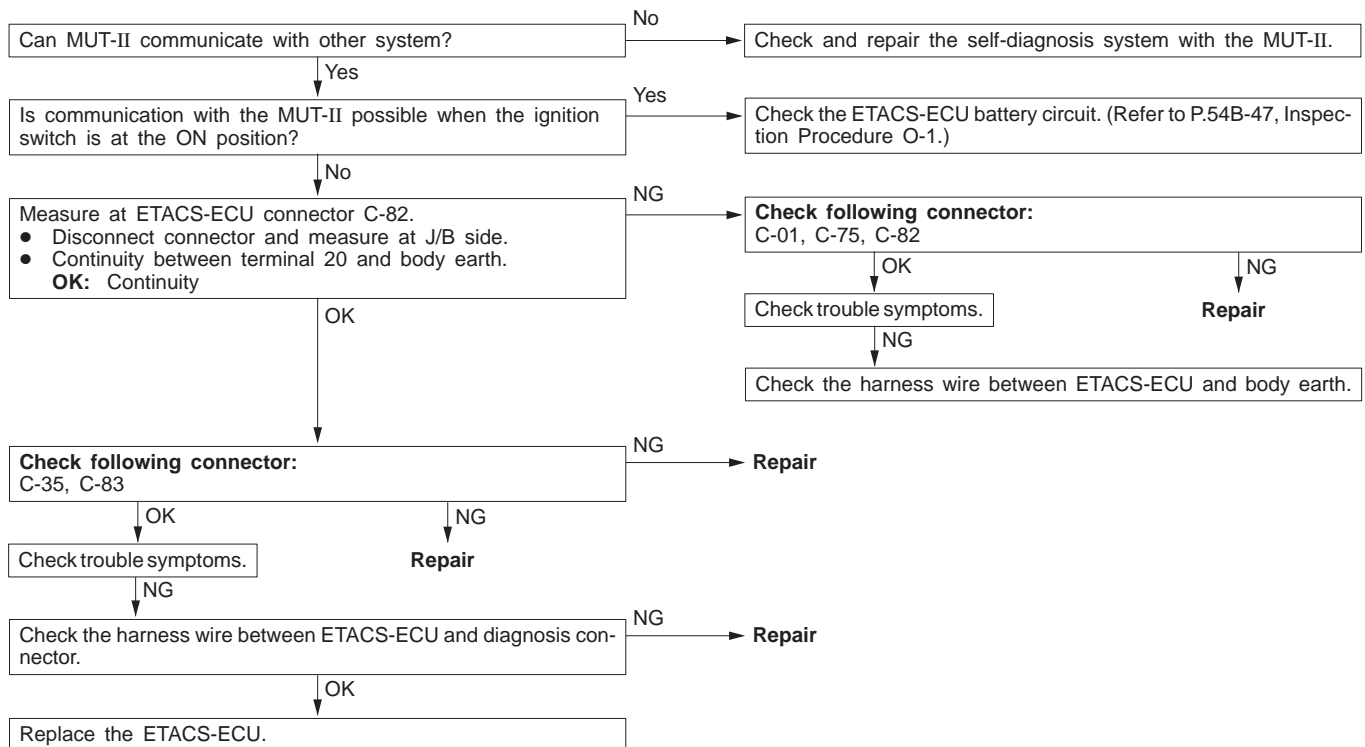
Can MUT-II communicate with other system?

No

Check and repair the self-diagnosis system with the MUT-II.

Yes

Is communication with the MUT-II possible when the ignition switch is at the ON position?

Yes

Check the ETACS-ECU battery circuit. (Refer to P.54B-47, Inspection Procedure O-1.)

No

Measure at ETACS-ECU connector C-82.
• Disconnect connector and measure at J/B side.
• Continuity between terminal 20 and body earth.
**OK:** Continuity

NG

**Check following connector:**
C-01, C-75, C-82

OK

NG

Check trouble symptoms.

**Repair**

NG

Check the harness wire between ETACS-ECU and body earth.

OK

**Check following connector:**
C-35, C-83

NG

**Repair**

OK

NG

Check trouble symptoms.

**Repair**

NG

Check the harness wire between ETACS-ECU and diagnosis connector.

NG

**Repair**

OK

Replace the ETACS-ECU.